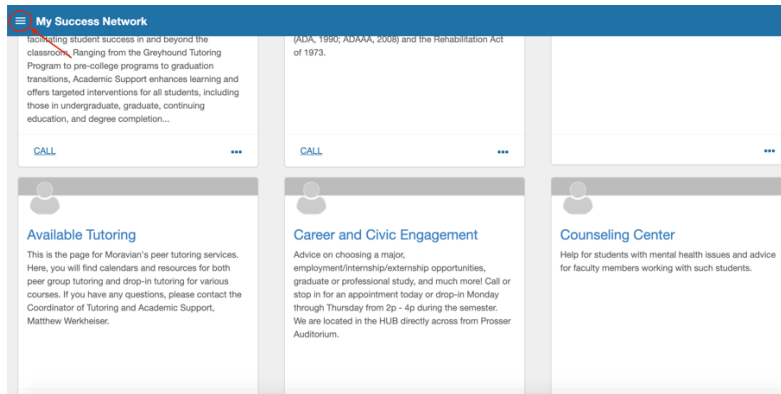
My Success Network

facilitating student success in and beyond the classroom. Ranging from the Greyhound Tutoring Program to pre-college programs to graduation transitions, Academic Support enhances learning and offers targeted interventions for all students, including those in undergraduate, graduate, continuing education, and degree completion...

CALL •••

(ADA, 1990; ADAAA, 2008) and the Rehabilitation Act of 1973.

CALL •••

•••

Available Tutoring

This is the page for Moravian's peer tutoring services. Here, you will find calendars and resources for both peer group tutoring and drop-in tutoring for various courses. If you have any questions, please contact the Coordinator of Tutoring and Academic Support, Matthew Werkheiser.

Career and Civic Engagement

Advice on choosing a major, employment/internship/externship opportunities, graduate or professional study, and much more! Call or stop in for an appointment today or drop-in Monday through Thursday from 2p - 4p during the semester. We are located in the HUB directly across from Prosser Auditorium.

Counseling Center

Help for students with mental health issues and advice for faculty members working with such students.